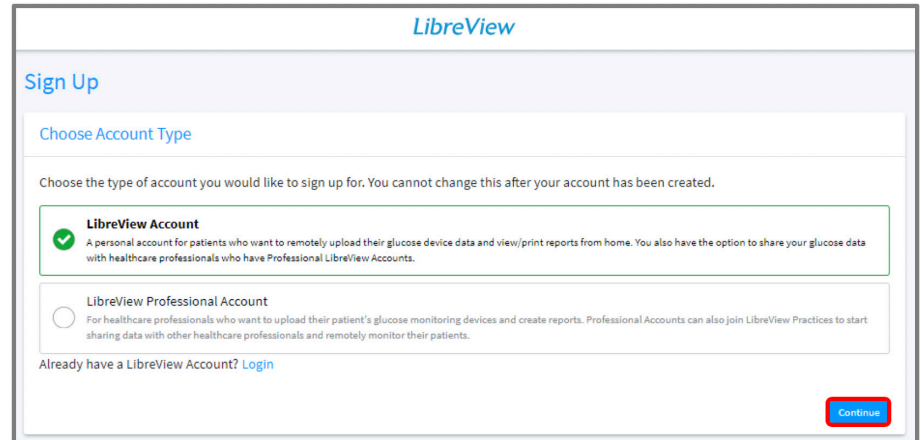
LibreView

Sign Up

Choose Account Type

Choose the type of account you would like to sign up for. You cannot change this after your account has been created.

LibreView Account
A personal account for patients who want to remotely upload their glucose device data and view/print reports from home. You also have the option to share your glucose data with healthcare professionals who have Professional LibreView Accounts.

LibreView Professional Account
For healthcare professionals who want to upload their patient's glucose monitoring devices and create reports. Professional Accounts can also join LibreView Practices to start sharing data with other healthcare professionals and remotely monitor their patients.

Already have a LibreView Account? Login

Continue